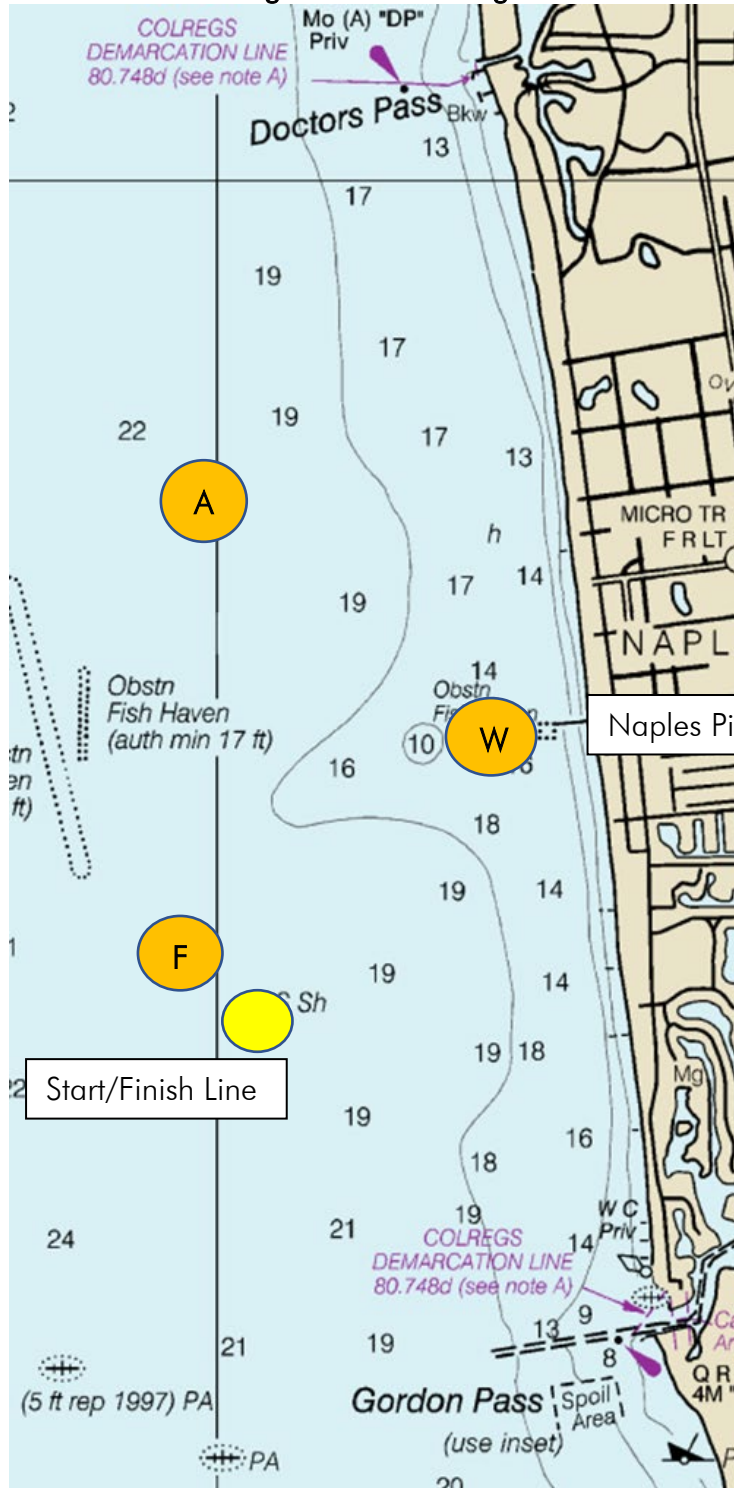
COLREGS DEMARCATION LINE 80.748d (see note A)

Mo (A) "DP" Priv

Doctors Pass

Bkw

2

13

17

19

17

19

22

17

13

A

h

MICRO TR
F R LT

19

17

14

NAPL

Ov

14

Obstn Fish Haven (auth min 17 ft)

Obstn Fi

W

Naples Pi

10

16

16

stn en ft)

18

19

14

1

F

19

14

S Sh

19

18

Start/Finish Line

22

Mg

19

16

18

19

W C Priv

24

21

COLREGS DEMARCATION LINE 80.748d (see note A)

14

9

13

Ca Ar

8

21

19

Q R 4M "

(5 ft rep 1997) PA

Gordon Pass

Spoil Area

(use inset)

PA

20

F